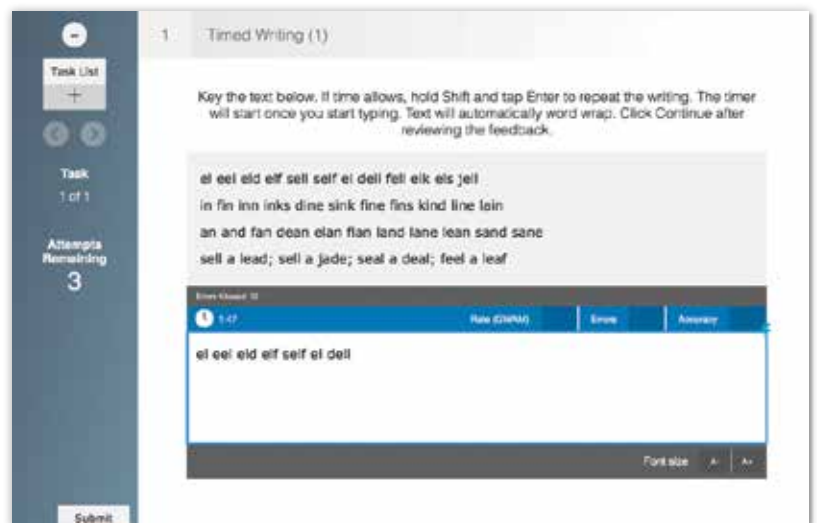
Task List

Task
1 of 1

Attempts Remaining
3

Submit

1 Timed Writing (1)

Key the text below. If time allows, hold Shift and tap Enter to repeat the writing. The timer will start once you start typing. Text will automatically word wrap. Click Continue after reviewing the feedback.

el eel eld elf sell self el dell fell elk els jell
in fin inn inks dine sink fine fins kind line lein
an and fan dean elan flan land lane lean sand sane
sell a lead; sell a jade; seal a deal; feel a leaf

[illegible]

1:47 Rate (GWAM) Errors Accuracy

el eel eld elf self el dell

Font size A- A+